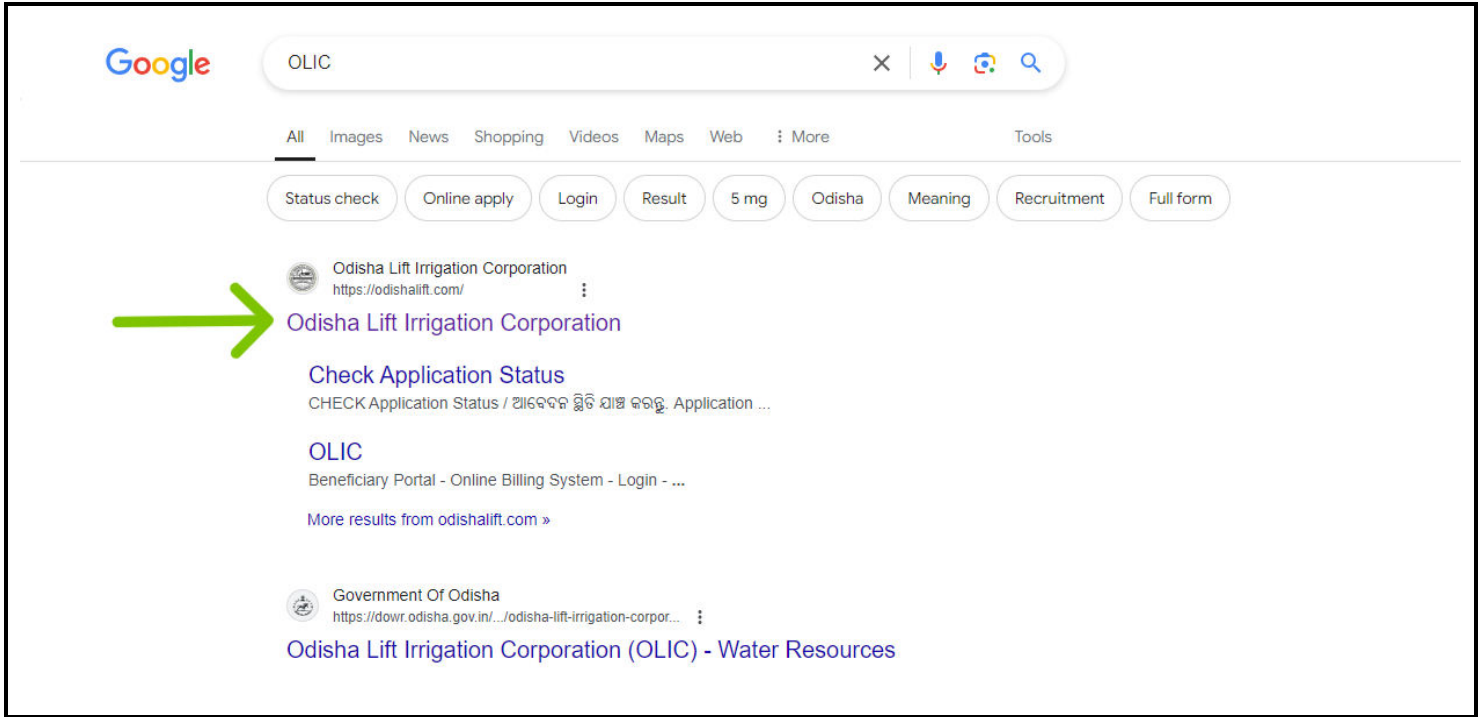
Google

OLIC

All Images News Shopping Videos Maps Web ⋮ More Tools

Status check Online apply Login Result 5 mg Odisha Meaning Recruitment Full form

Odisha Lift Irrigation Corporation
https://odishalift.com/

Odisha Lift Irrigation Corporation

Check Application Status
CHECK Application Status / ଆବେଦନ ସ୍ଥିତି ଯାଞ୍ଚ କରନ୍ତୁ. Application ...

OLIC
Beneficiary Portal - Online Billing System - Login - ...

More results from odishalift.com »

Government Of Odisha
https://dowr.odisha.gov.in/.../odisha-lift-irrigation-corpor...

Odisha Lift Irrigation Corporation (OLIC) - Water Resources